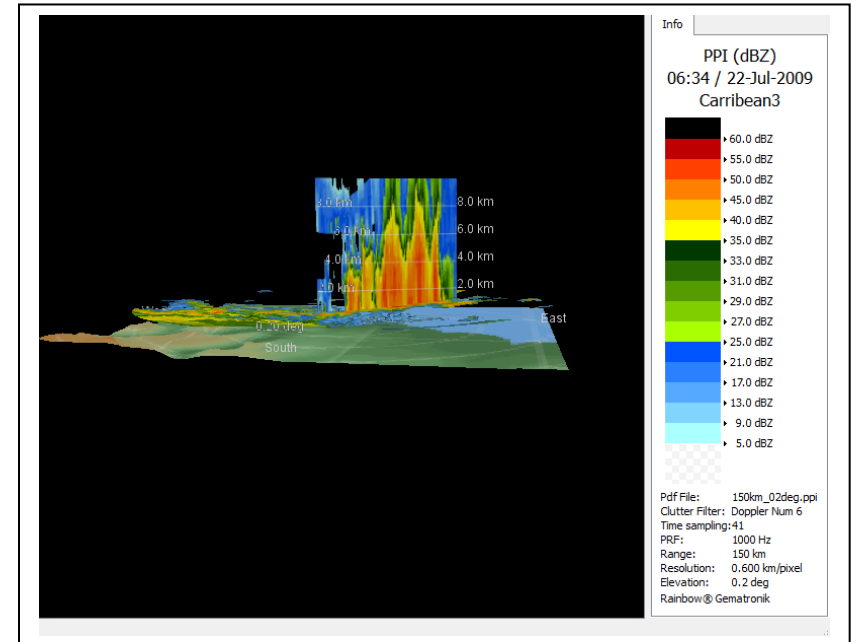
8.0 km
6.0 km
4.0 km
2.0 km
8.0 km
6.0 km
4.0 km
2.0 km
0.20 deg
South
East

Info

PPI (dBZ)
06:34 / 22-Jul-2009
Carribean3

60.0 dBZ
55.0 dBZ
50.0 dBZ
45.0 dBZ
40.0 dBZ
35.0 dBZ
33.0 dBZ
31.0 dBZ
29.0 dBZ
27.0 dBZ
25.0 dBZ
21.0 dBZ
17.0 dBZ
13.0 dBZ
9.0 dBZ
5.0 dBZ

Pdf File: 150km_02deg.ppi
Clutter Filter: Doppler Num 6
Time sampling: 41
PRF: 1000 Hz
Range: 150 km
Resolution: 0.600 km/pixel
Elevation: 0.2 deg
Rainbow® Gematronik